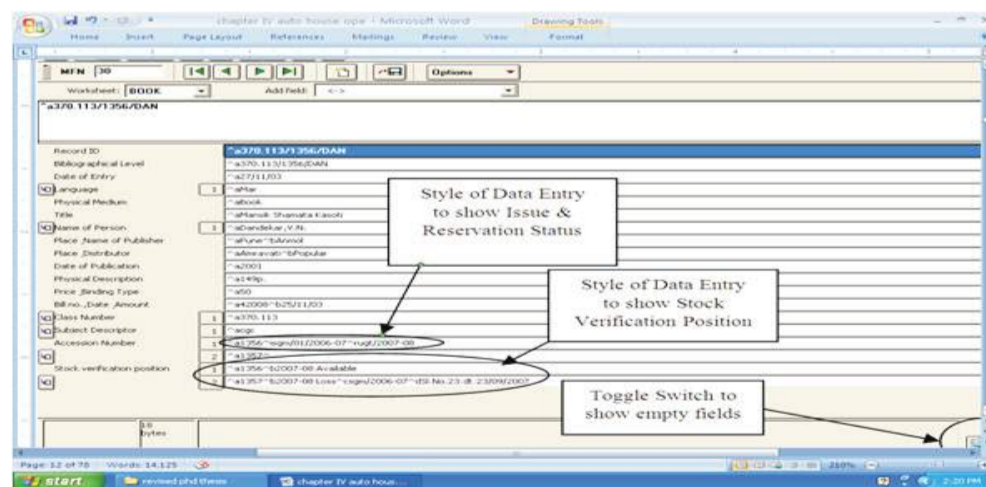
chapter IV auto house ope - Microsoft Word
Drawing Tools
Home Insert Page Layout References Mailings Review View Format

MFN 30
Options
Worksheet: BOOK
Add field: <->
^a370.113/1356/DAN

| | | |
|---|---|---|
| Record ID | | ^a370.113/1356/DAN |
| Bibliographical Level | | ^a370.113/1356/DAN |
| Date of Entry | | ^a27/11/03 |
| Language | 1 | ^aMar |
| Physical Medium | | ^abook |
| Title | | ^aMansik Shamata Kasoti |
| Name of Person | 1 | ^aDandekar,V.N. |
| Place ,Name of Publisher | | ^aPune^bAnmol |
| Place ,Distributor | | ^aAmravati^bPopular |
| Date of Publication | | ^a2001 |
| Physical Description | | ^a149p. |
| Price ,Binding Type | | ^a50 |
| Bill no.,Date ,Amount | | ^a42006^b25/11/03 |
| Class Number | 1 | ^a370.113 |
| Subject Descriptor | 1 | ^acgc |
| Accession Number | 1 | ^a1356^csgm/01/2006-07^rugt/2007-08 |
| | 2 | ^a1357 |
| Stock verification position | 1 | ^a1356^b2007-08 Available |
| | 2 | ^a1357^b2007-08 Loss^csgm/2006-07^dSt No.23 dt 23/09/2007 |

Style of Data Entry to show Issue & Reservation Status

Style of Data Entry to show Stock Verification Position

Toggle Switch to show empty fields

16 bytes

Page: 12 of 78 Words: 14,125
210%
start revised phd thesis chapter IV auto hous... 2:20 PM